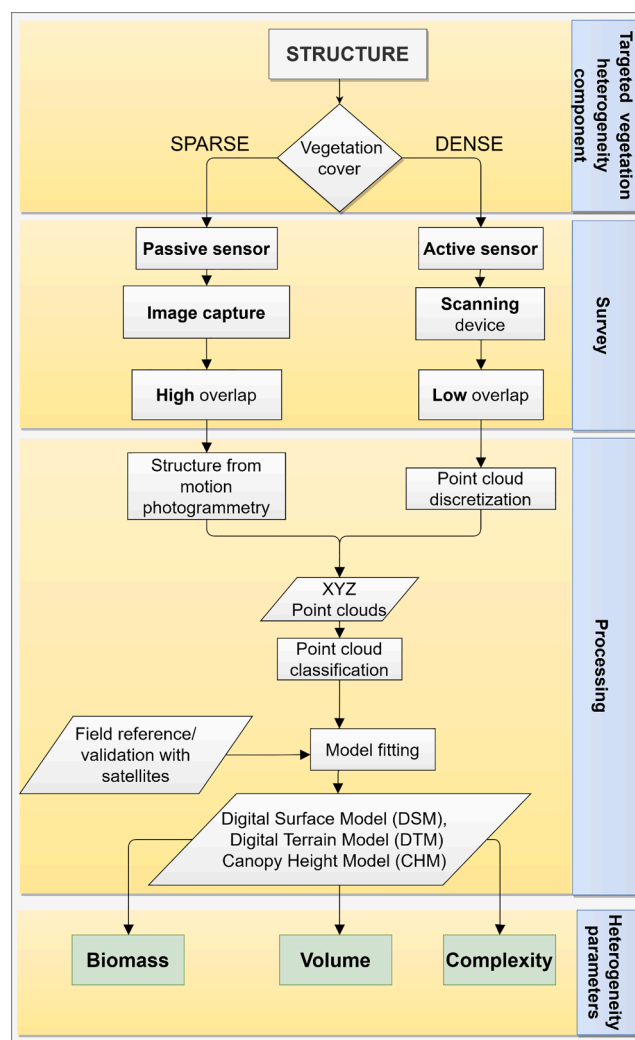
STRUCTURE

Vegetation cover

SPARSE

DENSE

Targeted vegetation heterogeneity component

Passive sensor

Active sensor

Image capture

Scanning device

High overlap

Low overlap

Survey

Structure from motion photogrammetry

Point cloud discretization

XYZ Point clouds

Point cloud classification

Field reference/ validation with satellites

Model fitting

Digital Surface Model (DSM), Digital Terrain Model (DTM) Canopy Height Model (CHM)

Processing

Biomass

Volume

Complexity

Heterogeneity parameters